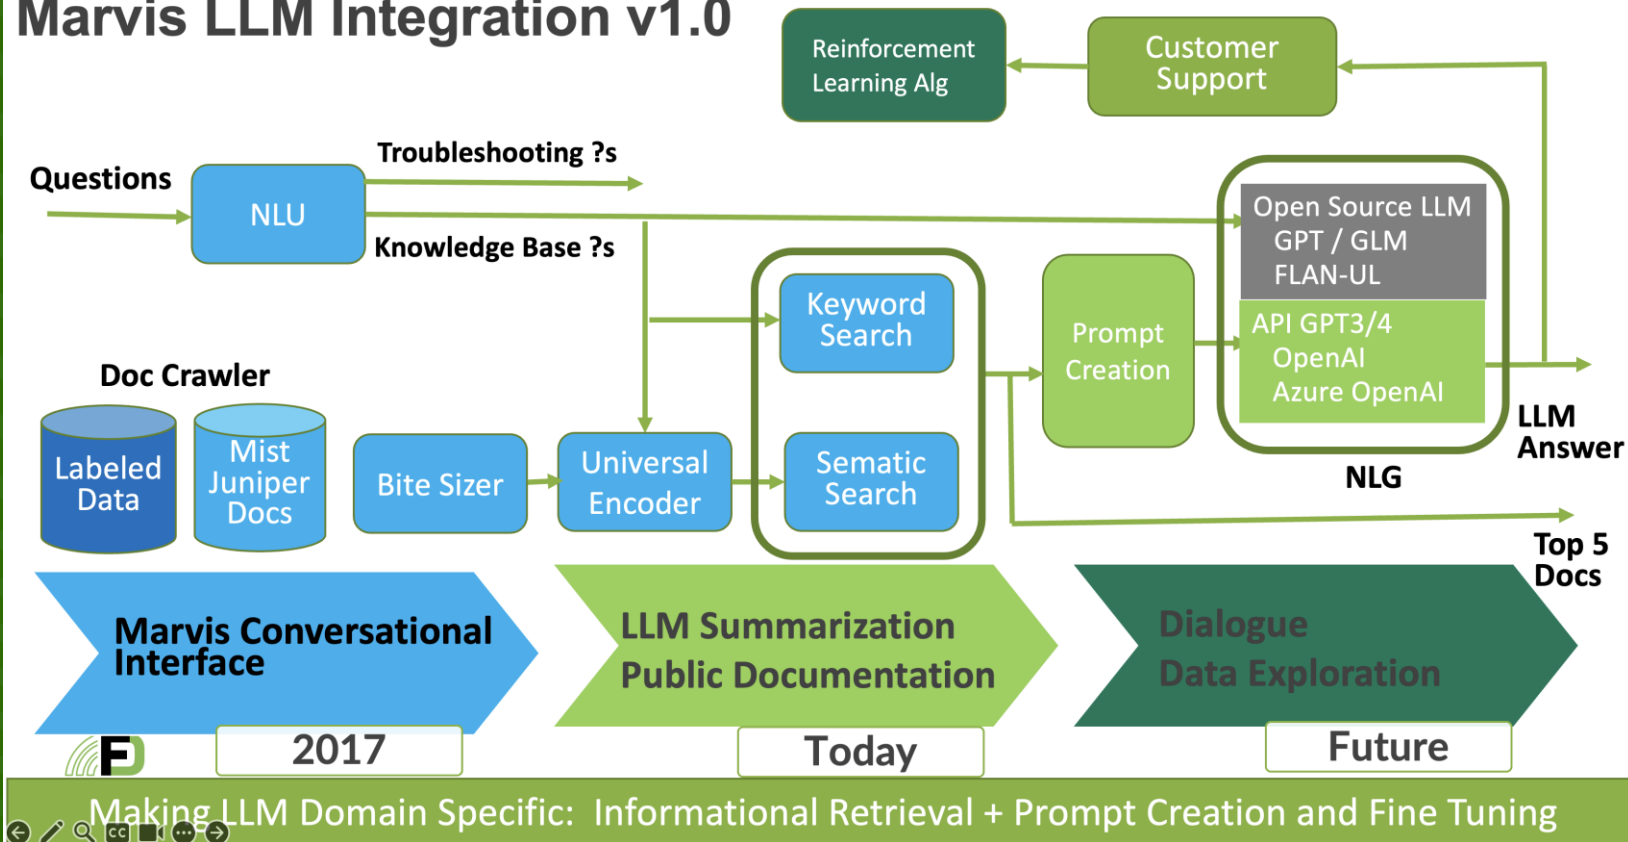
Marvis LLM Integration v1.0

Reinforcement Learning Alg

Customer Support

Questions

NLU

Troubleshooting ?s

Knowledge Base ?s

Open Source LLM
GPT / GLM
FLAN-UL

API GPT3/4
OpenAI
Azure OpenAI

Keyword Search

Prompt Creation

Doc Crawler

Labeled Data

Mist Juniper Docs

Bite Sizer

Universal Encoder

Sematic Search

LLM Answer

NLG

Top 5 Docs

Marvis Conversational Interface

LLM Summarization
Public Documentation

Dialogue
Data Exploration

2017

Today

Future

Making LLM Domain Specific: Informational Retrieval + Prompt Creation and Fine Tuning